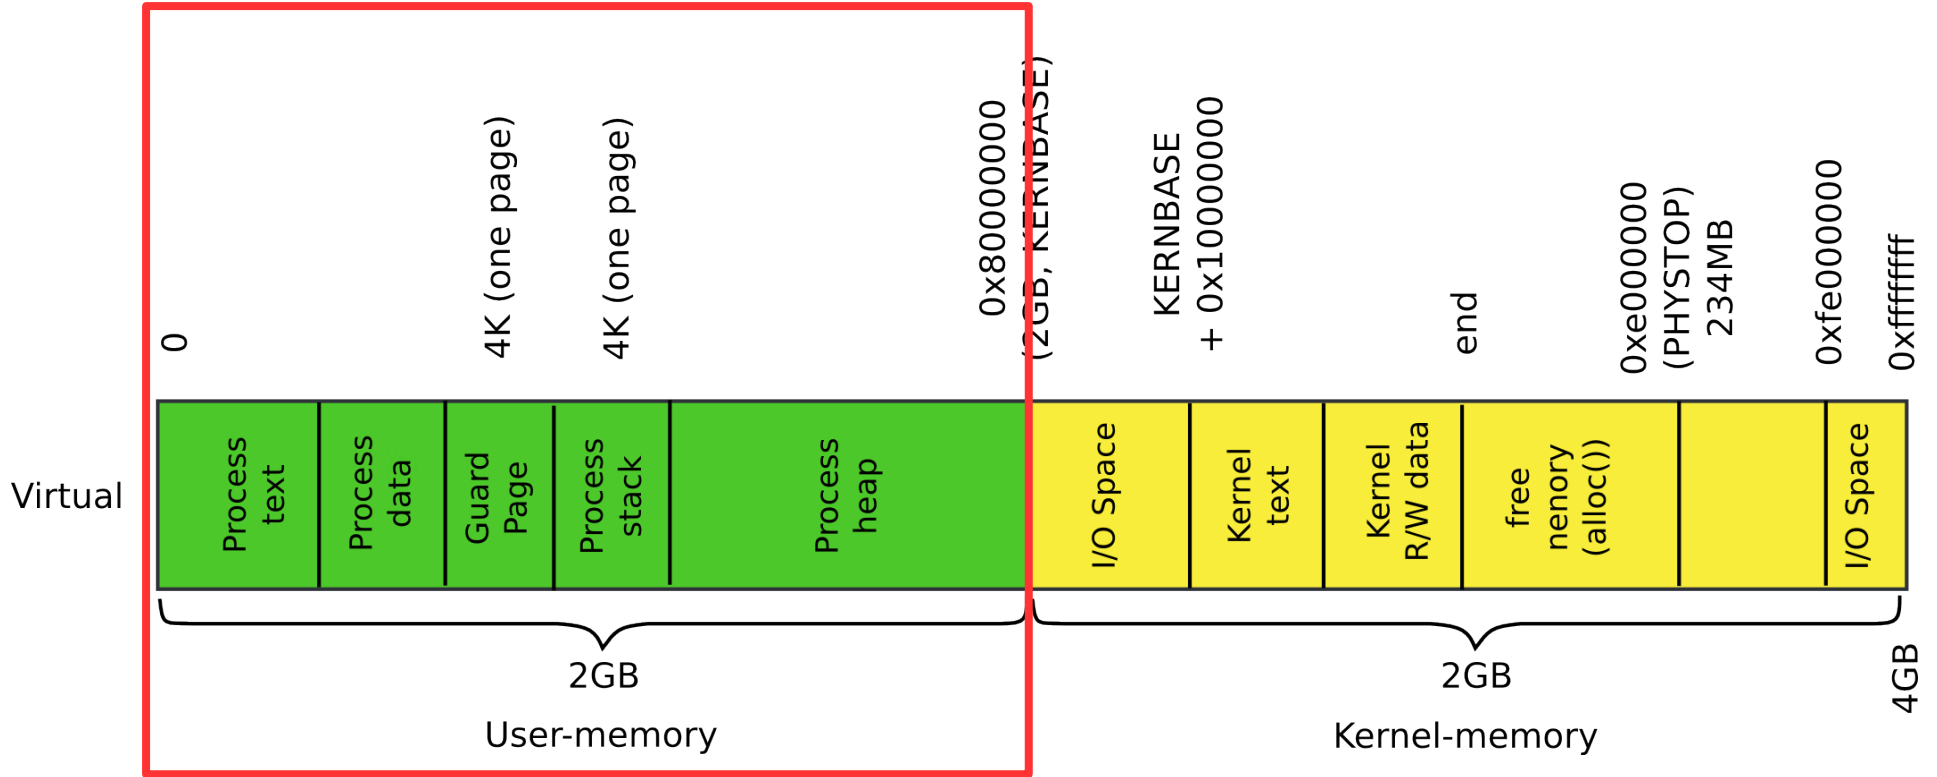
0

4K (one page)

4K (one page)

0x80000000 (2GB, KERNBASE)

KERNBASE + 0x10000000

end

0xe000000 (PHYSTOP) 234MB

0xfe000000

0xffffffff

Virtual

Process text

Process data

Guard Page

Process stack

Process heap

I/O Space

Kernel text

Kernel R/W data

free nenory (alloc())

I/O Space

2GB

User-memory

2GB

Kernel-memory

4GB